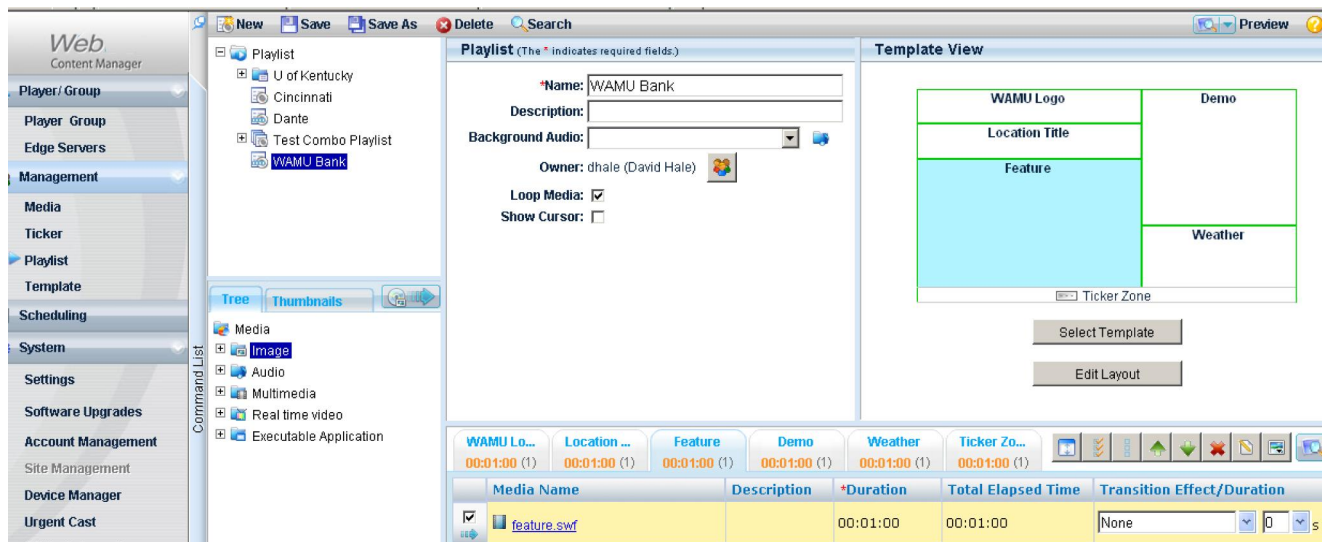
New Save Save As Delete Search Preview

Web Content Manager

Player/Group
Player Group
Edge Servers
Management
Media
Ticker
Playlist
Template
Scheduling
System
Settings
Software Upgrades
Account Management
Site Management
Device Manager
Urgent Cast

Command List

Playlist
U of Kentucky
Cincinnati
Dante
Test Combo Playlist
WAMU Bank

Tree Thumbnails

Media
Image
Audio
Multimedia
Real time video
Executable Application

Playlist (The * indicates required fields.)

*Name: WAMU Bank
Description:
Background Audio:
Owner: dhale (David Hale)
Loop Media: ☑
Show Cursor: ☐

Template View

WAMU Logo
Demo
Location Title
Feature
Weather
Ticker Zone

Select Template
Edit Layout

| WAMU Lo... 00:01:00 (1) | Location ... 00:01:00 (1) | Feature 00:01:00 (1) | Demo 00:01:00 (1) | Weather 00:01:00 (1) | Ticker Zo... 00:01:00 (1) |
|---|---|---|---|---|---|

| | Media Name | Description | *Duration | Total Elapsed Time | Transition Effect/Duration |
|---|---|---|---|---|---|
| ☑ | feature.swf | | 00:01:00 | 00:01:00 | None 0 s |